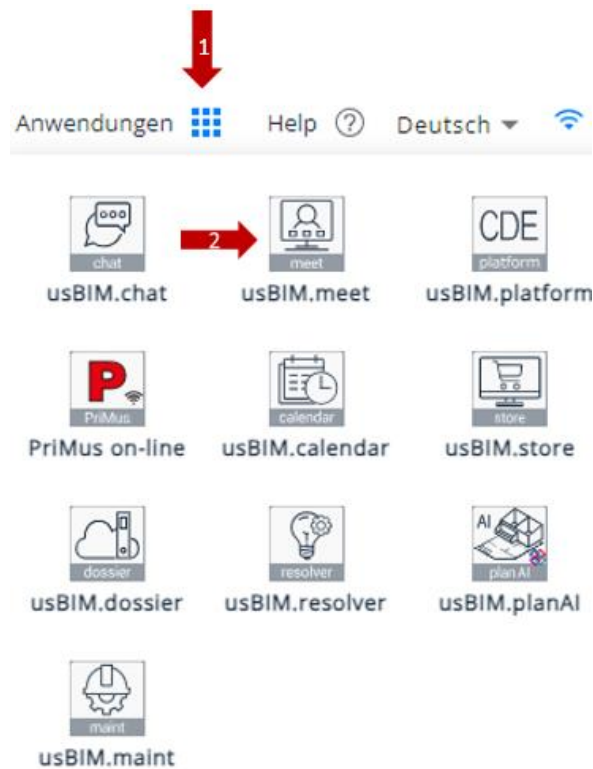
1

Anwendungen Help Deutsch

chat
usBIM.chat

2

meet
usBIM.meet

CDE
platform
usBIM.platform

P
PriMus
PriMus on-line

calendar
usBIM.calendar

store
usBIM.store

dossier
usBIM.dossier

resolver
usBIM.resolver

AI
plan AI
usBIM.planAI

maint
usBIM.maint